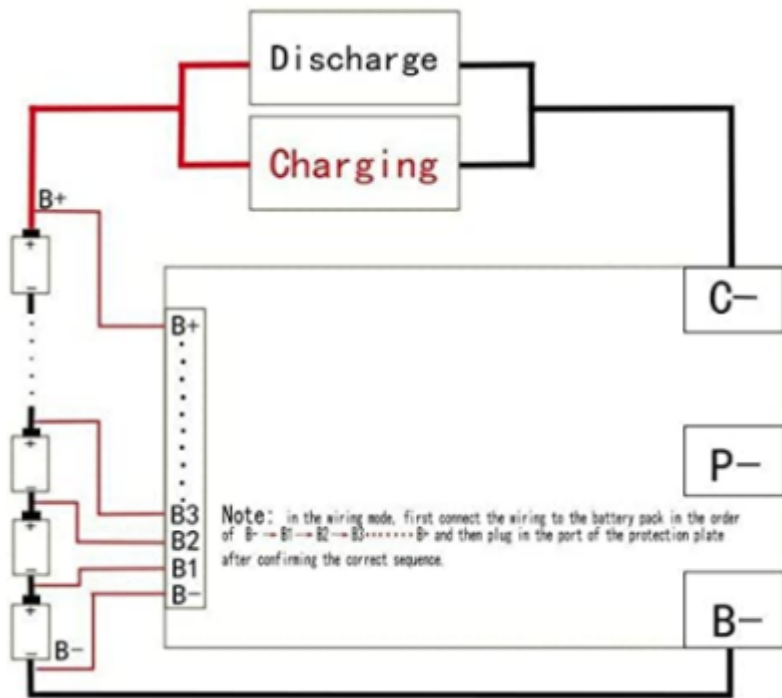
Discharge

Charging

B+

+

−

+

−

+

−

+

−

B−

B+

B3

B2

B1

B−

Note: in the wiring mode, first connect the wiring to the battery pack in the order of B- → B1 → B2 → B3 ······· B+ and then plug in the port of the protection plate after confirming the correct sequence.

C−

P−

B−